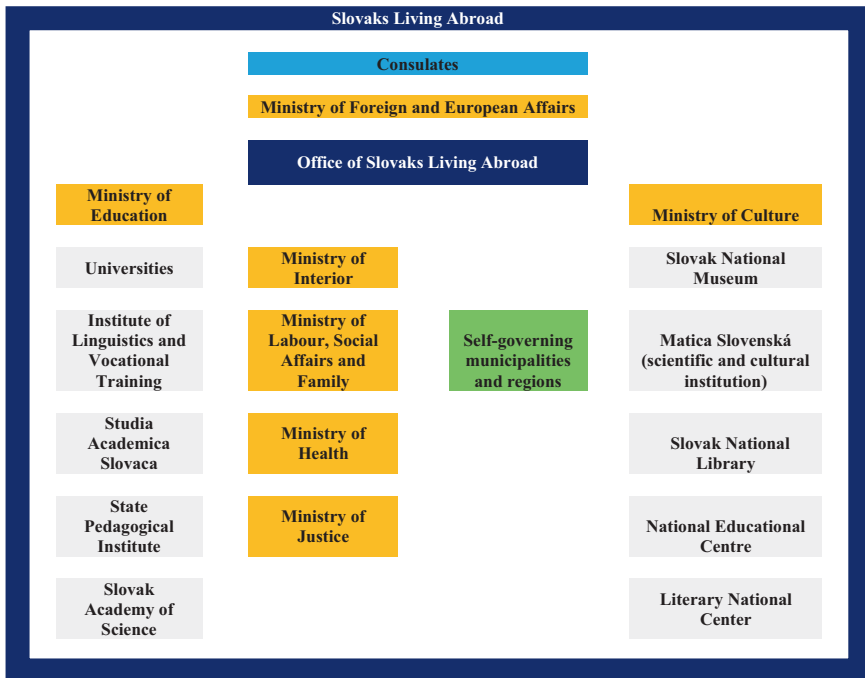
Slovaks Living Abroad

Consulates

Ministry of Foreign and European Affairs

Office of Slovaks Living Abroad

Ministry of Education

Universities

Institute of Linguistics and Vocational Training

Studia Academica Slovaca

State Pedagogical Institute

Slovak Academy of Science

Ministry of Interior

Ministry of Labour, Social Affairs and Family

Ministry of Health

Ministry of Justice

Self-governing municipalities and regions

Ministry of Culture

Slovak National Museum

Matica Slovenská (scientific and cultural institution)

Slovak National Library

National Educational Centre

Literary National Center